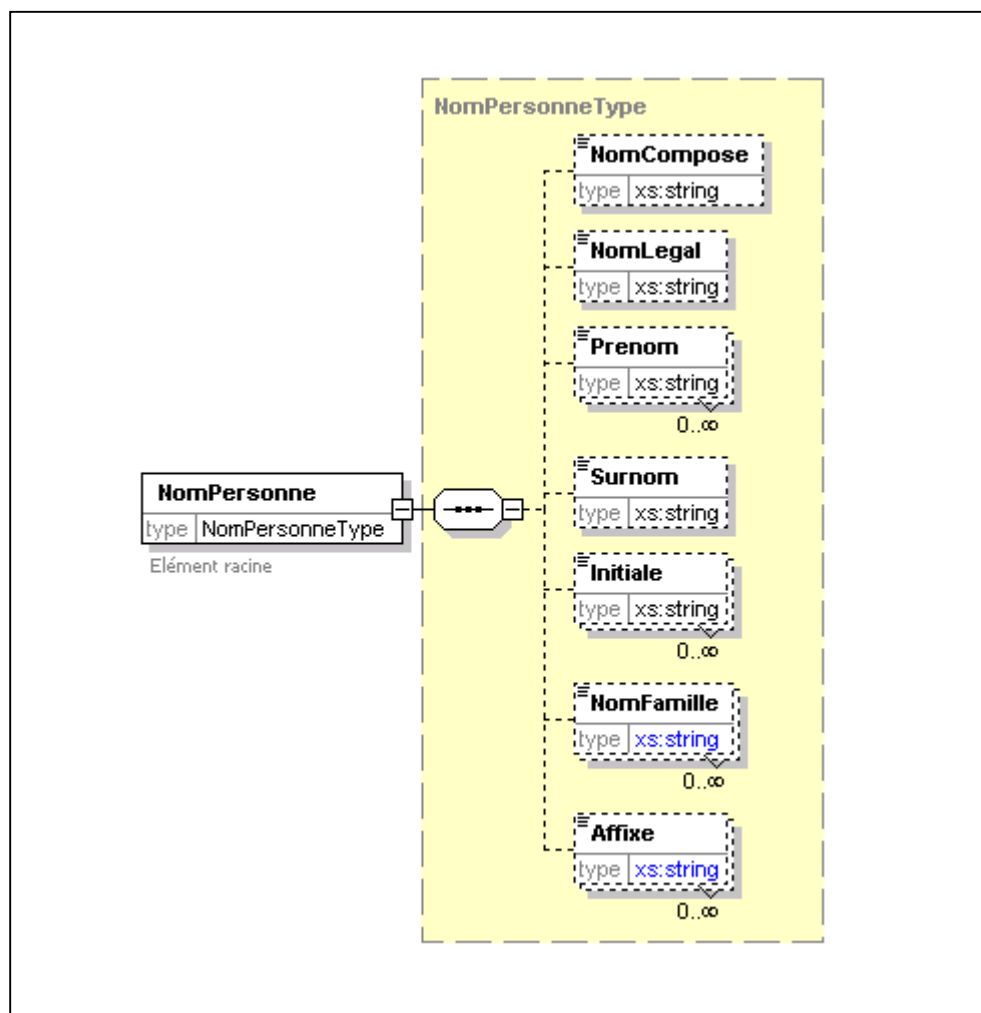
NomPersonneType

NomCompose
type xs:string

NomLegal
type xs:string

Prenom
type xs:string
0..∞

NomPersonne
type NomPersonneType
Elément racine

Surnom
type xs:string

Initiale
type xs:string
0..∞

NomFamille
type xs:string
0..∞

Affixe
type xs:string
0..∞